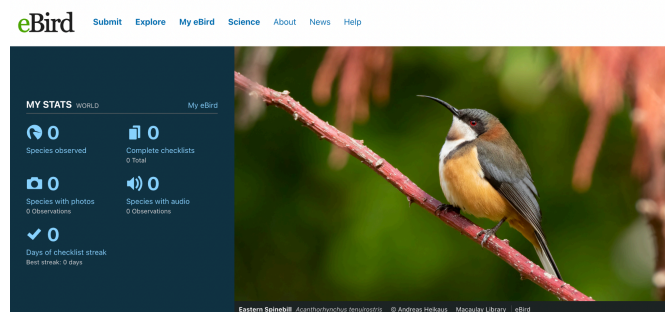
eBird Submit Explore My eBird Science About News Help

MY STATS WORLD My eBird

0
Species observed

0
Complete checklists
0 Total

0
Species with photos
0 Observations

0
Species with audio
0 Observations

0
Days of checklist streak
Best streak: 0 days

Eastern Spinebill Acanthorhynchus tenuirostris © Andreas Heikaus Macaulay Library eBird